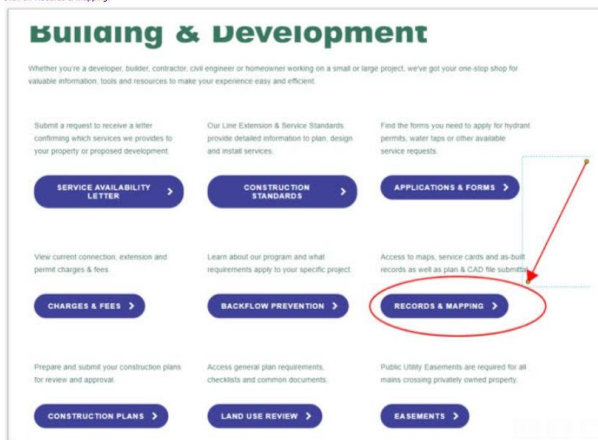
Building & Development

Whether you're a developer, builder, contractor, civil engineer or homeowner working on a small or large project, we've got your one-stop shop for valuable information, tools and resources to make your experience easy and efficient.

Submit a request to receive a letter confirming which services we provides to your property or proposed development.

SERVICE AVAILABILITY LETTER >

Our Line Extension & Service Standards provide detailed information to plan, design and install services.

CONSTRUCTION STANDARDS >

Find the forms you need to apply for hydrant permits, water taps or other available service requests.

APPLICATIONS & FORMS >

View current connection, extension and permit charges & fees.

CHARGES & FEES >

Learn about our program and what requirements apply to your specific project.

BACKFLOW PREVENTION >

Access to maps, service cards and as-built records as well as plan & CAD file submittal.

RECORDS & MAPPING >

Prepare and submit your construction plans for review and approval.

CONSTRUCTION PLANS >

Access general plan requirements, checklists and common documents.

LAND USE REVIEW >

Public Utility Easements are required for all mains crossing privately owned property.

EASEMENTS >